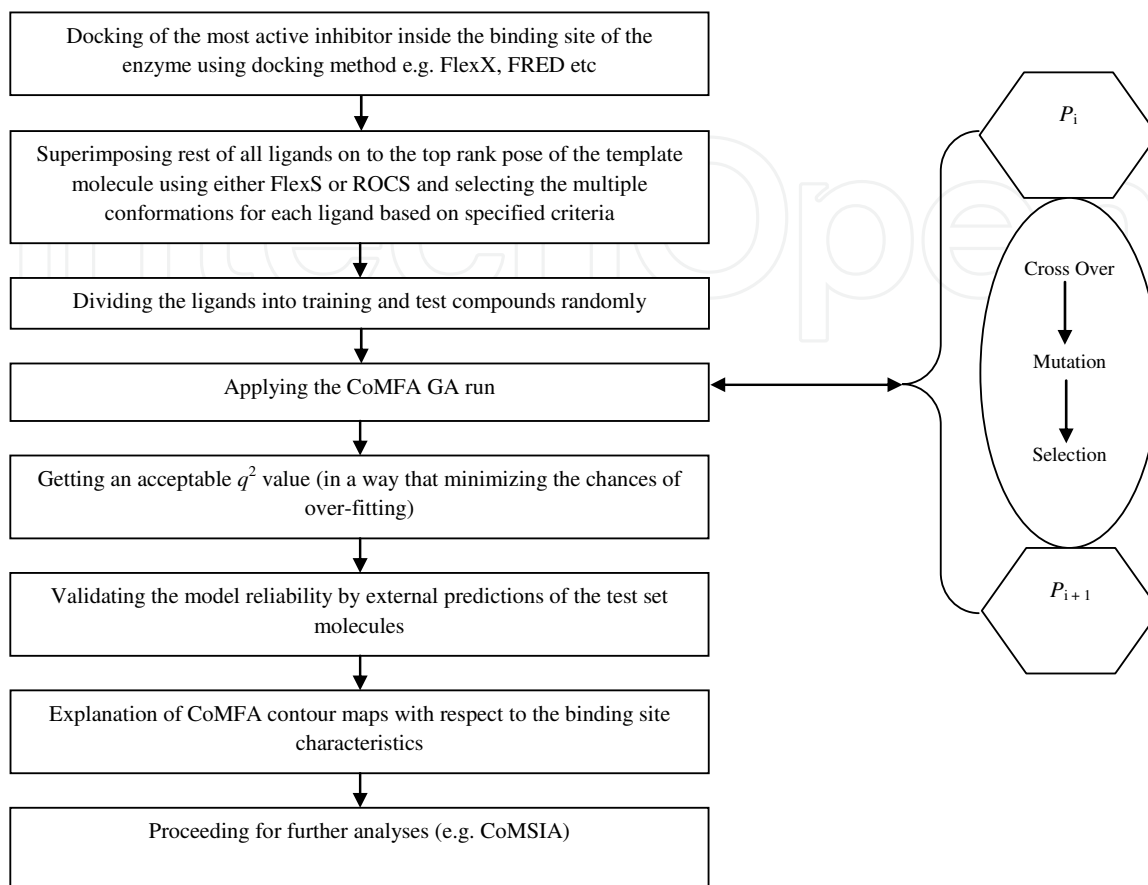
Docking of the most active inhibitor inside the binding site of the enzyme using docking method e.g. FlexX, FRED etc

Superimposing rest of all ligands on to the top rank pose of the template molecule using either FlexS or ROCS and selecting the multiple conformations for each ligand based on specified criteria

Dividing the ligands into training and test compounds randomly

Applying the CoMFA GA run

Getting an acceptable $q^2$ value (in a way that minimizing the chances of over-fitting)

Validating the model reliability by external predictions of the test set molecules

Explanation of CoMFA contour maps with respect to the binding site characteristics

Proceeding for further analyses (e.g. CoMSIA)

$P_i$

Cross Over

Mutation

Selection

$P_{i+1}$